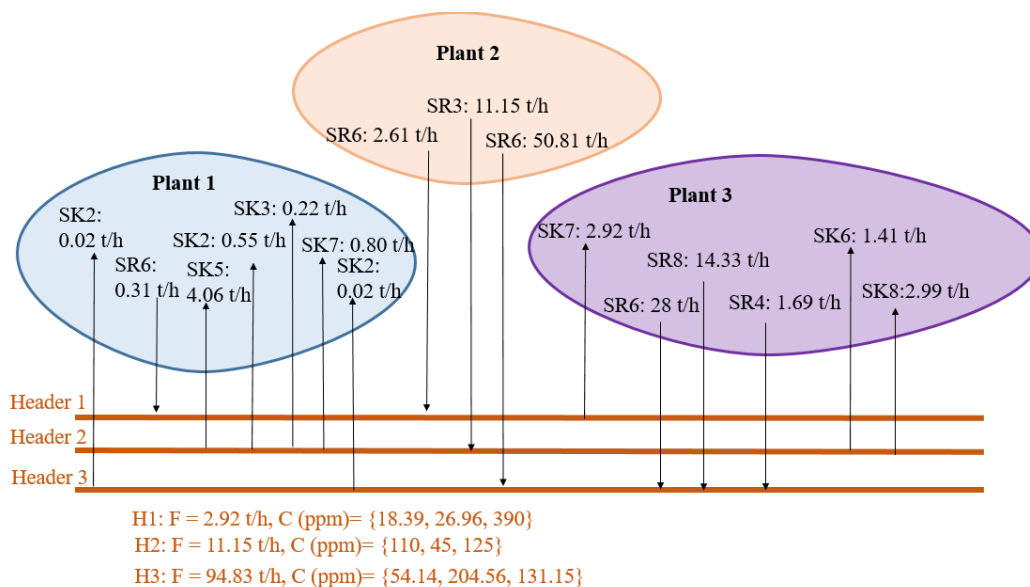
Plant 2

SR3: 11.15 t/h
SR6: 2.61 t/h
SR6: 50.81 t/h

Plant 1

SK2: 0.02 t/h
SK3: 0.22 t/h
SK2: 0.55 t/h
SK7: 0.80 t/h
SR6: 0.31 t/h
SK5: 4.06 t/h
SK2: 0.02 t/h

Plant 3

SK7: 2.92 t/h
SK6: 1.41 t/h
SR8: 14.33 t/h
SR6: 28 t/h
SR4: 1.69 t/h
SK8:2.99 t/h

Header 1
Header 2
Header 3

H1: F = 2.92 t/h, C (ppm)= {18.39, 26.96, 390}
H2: F = 11.15 t/h, C (ppm)= {110, 45, 125}
H3: F = 94.83 t/h, C (ppm)= {54.14, 204.56, 131.15}